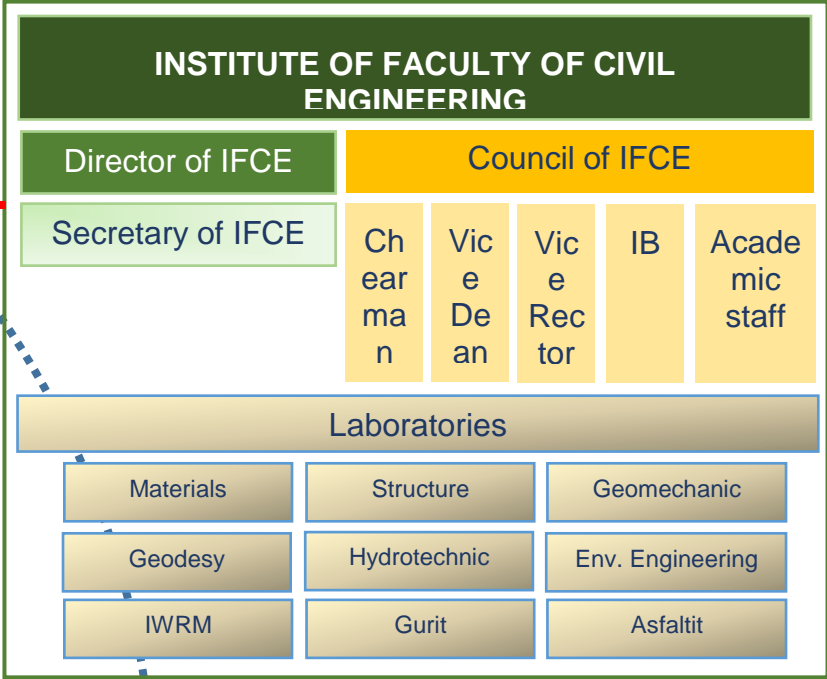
INSTITUTE OF FACULTY OF CIVIL ENGINEERING

Director of IFCE

Council of IFCE

Secretary of IFCE

Chearman

Vice Dean

Vice Rector

IB

Academic staff

Laboratories

Materials

Structure

Geomechanic

Geodesy

Hydrotechnic

Env. Engineering

IWRM

Gurit

Asfaltit